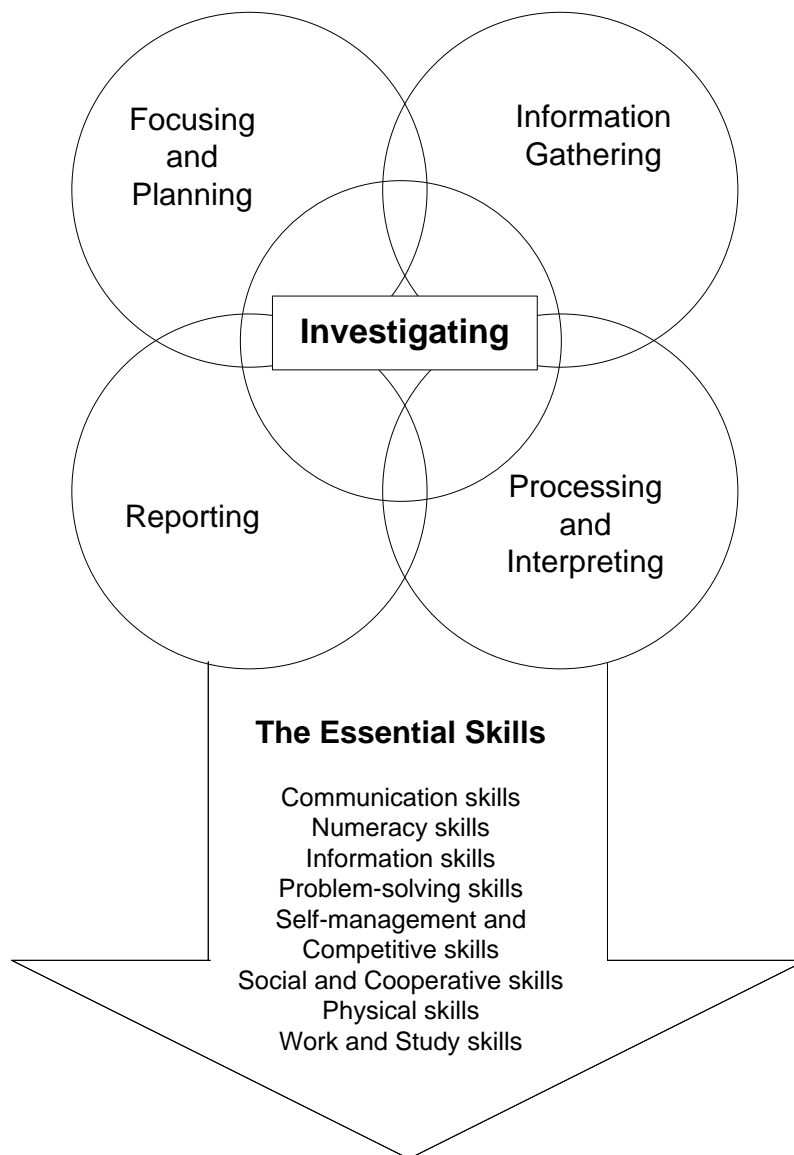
Focusing and Planning

Information Gathering

Investigating

Reporting

Processing and Interpreting

The Essential Skills

Communication skills
Numeracy skills
Information skills
Problem-solving skills
Self-management and Competitive skills
Social and Cooperative skills
Physical skills
Work and Study skills